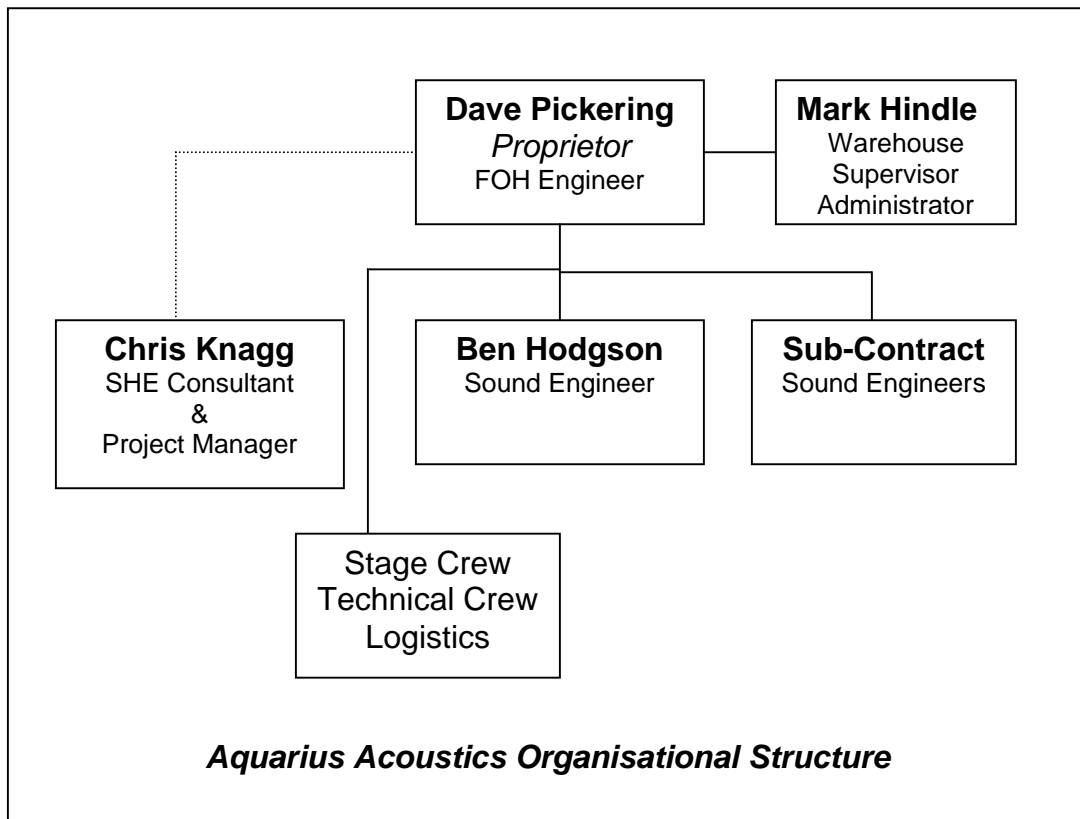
Dave Pickering
Proprietor
FOH Engineer

Mark Hindle
Warehouse
Supervisor
Administrator

Chris Knagg
SHE Consultant
&
Project Manager

Ben Hodgson
Sound Engineer

Sub-Contract
Sound Engineers

Stage Crew
Technical Crew
Logistics

Aquarius Acoustics Organisational Structure